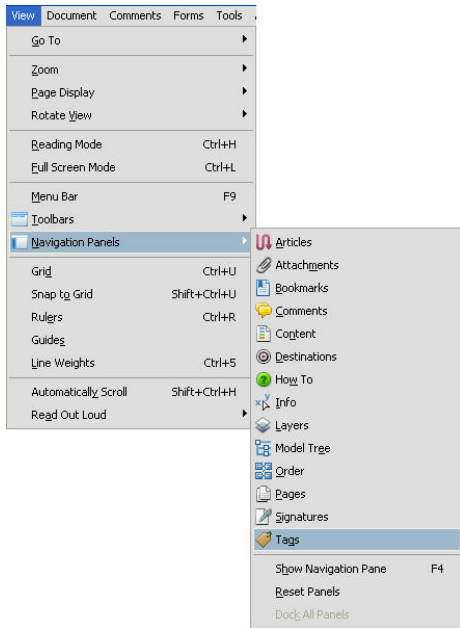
View Document Comments Forms Tools

Go To
Zoom
Page Display
Rotate View
Reading Mode Ctrl+H
Full Screen Mode Ctrl+L
Menu Bar F9
Toolbars
Navigation Panels
Grid Ctrl+U
Snap to Grid Shift+Ctrl+U
Rulers Ctrl+R
Guides
Line Weights Ctrl+5
Automatically Scroll Shift+Ctrl+H
Read Out Loud

Articles
Attachments
Bookmarks
Comments
Content
Destinations
How To
Info
Layers
Model Tree
Order
Pages
Signatures
Tags
Show Navigation Pane F4
Reset Panels
Dock All Panels